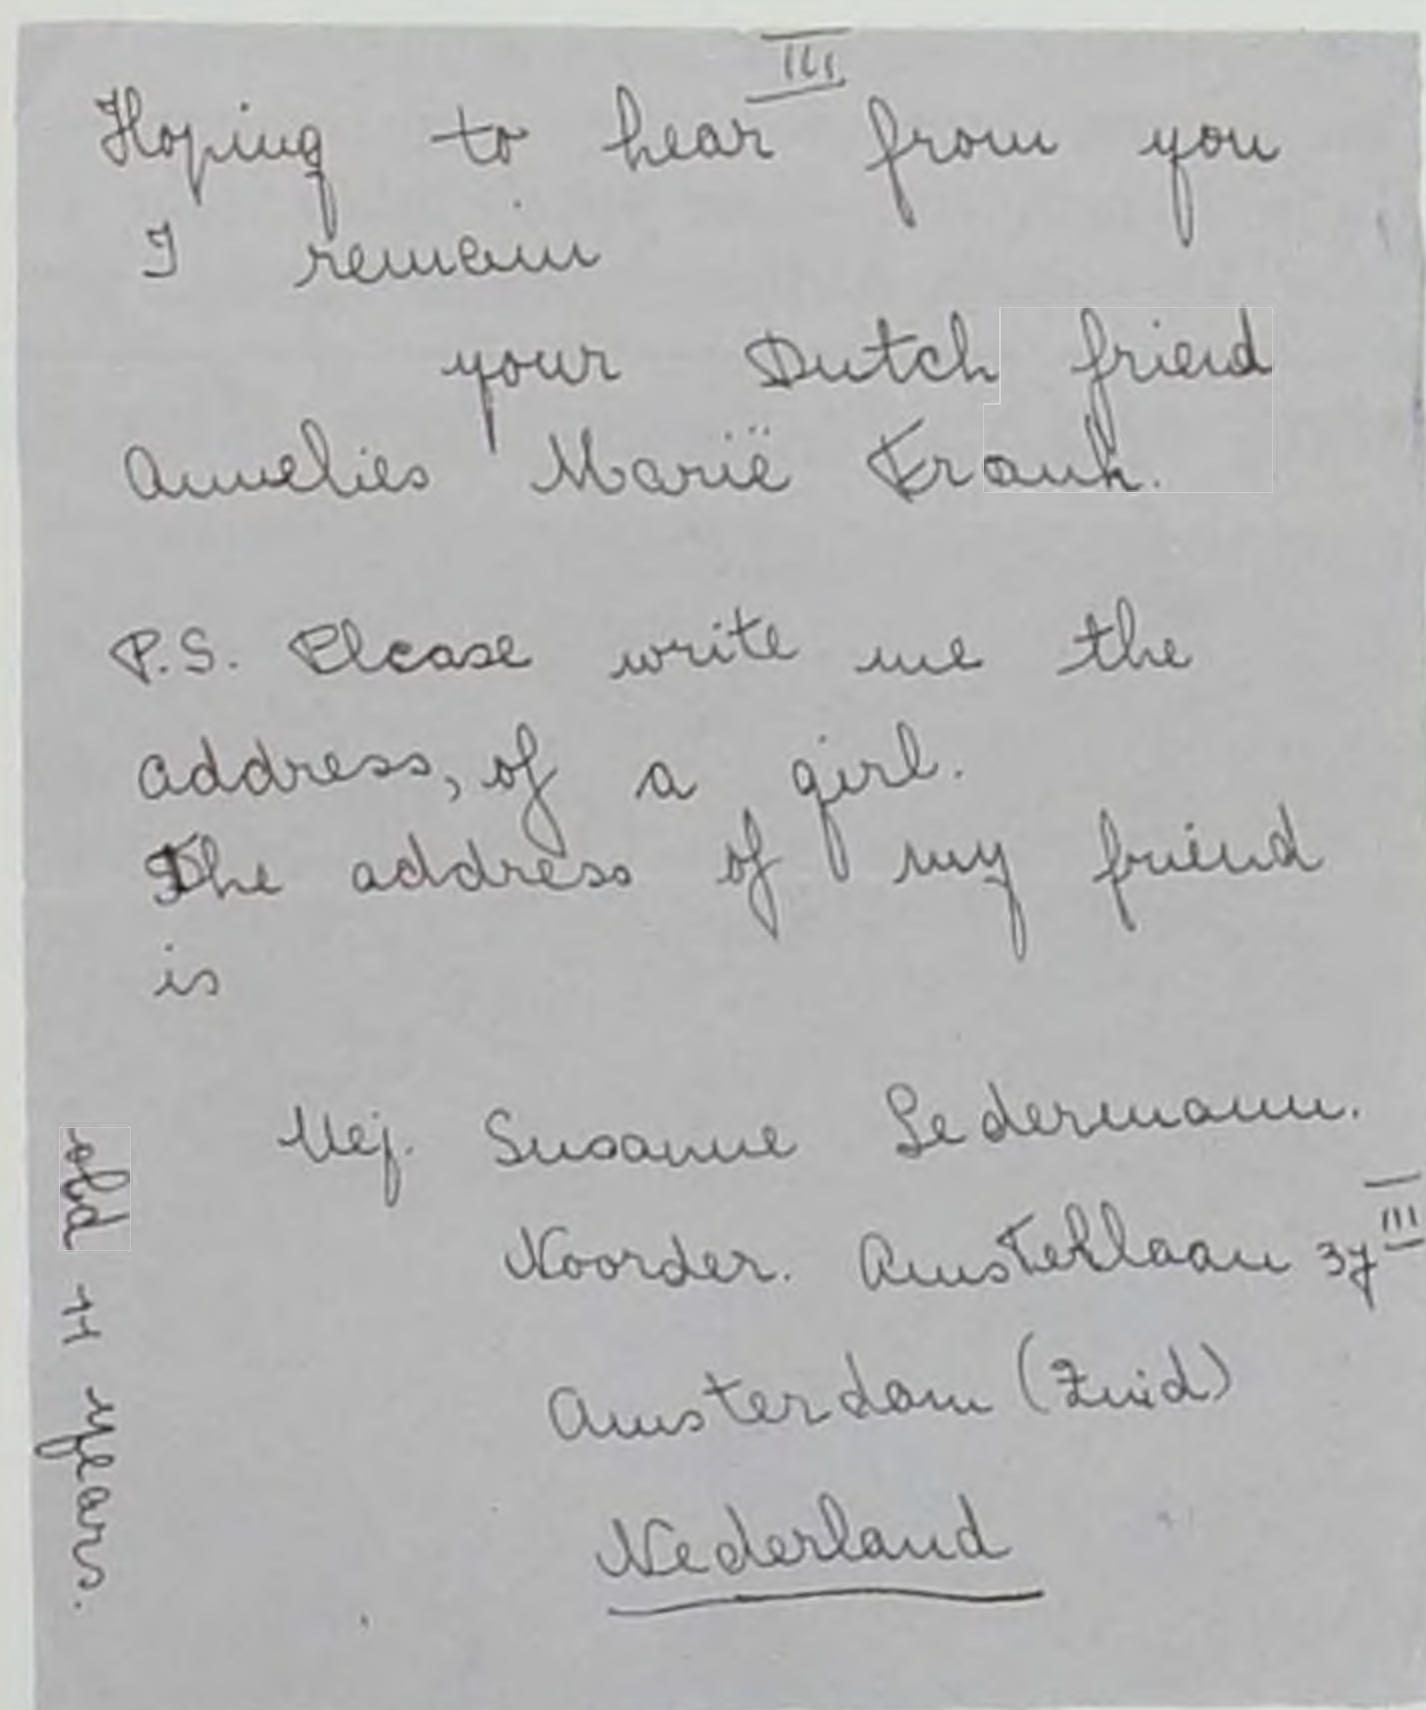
III

Hoping to hear from you I remain

your Dutch friend
Annelies Marië Frank.

P.S. Please write me the address, of a girl.
The address of my friend is

Mej. Susanne Ledermann.
Noorder. Amstellaan 37 III
Amsterdam (Zuid)
Nederland

old 11 years.